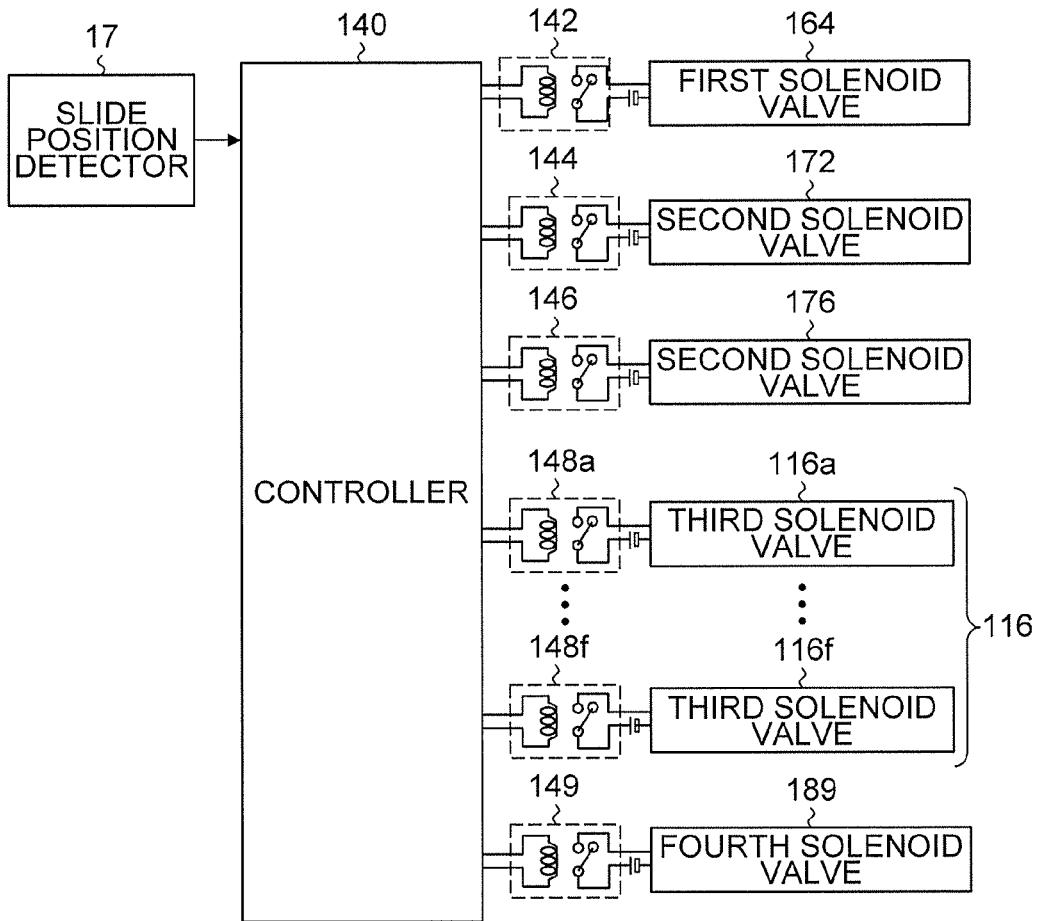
17
SLIDE POSITION DETECTOR

140
CONTROLLER

142
164
FIRST SOLENOID VALVE

144
172
SECOND SOLENOID VALVE

146
176
SECOND SOLENOID VALVE

148a
116a
THIRD SOLENOID VALVE

116

148f
116f
THIRD SOLENOID VALVE

149
189
FOURTH SOLENOID VALVE